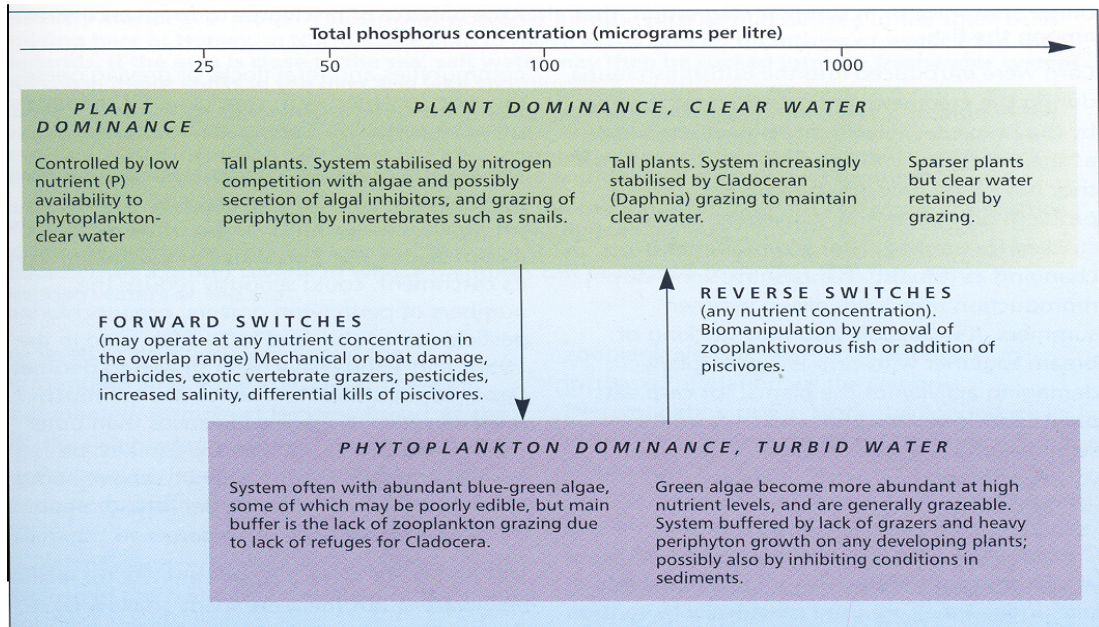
Total phosphorus concentration (micrograms per litre)

25 50 100 1000

PLANT DOMINANCE

PLANT DOMINANCE, CLEAR WATER

Controlled by low nutrient (P) availability to phytoplankton-clear water

Tall plants. System stabilised by nitrogen competition with algae and possibly secretion of algal inhibitors, and grazing of periphyton by invertebrates such as snails.

Tall plants. System increasingly stabilised by Cladoceran (Daphnia) grazing to maintain clear water.

Sparser plants but clear water retained by grazing.

FORWARD SWITCHES
(may operate at any nutrient concentration in the overlap range) Mechanical or boat damage, herbicides, exotic vertebrate grazers, pesticides, increased salinity, differential kills of piscivores.

REVERSE SWITCHES
(any nutrient concentration). Biomanipulation by removal of zooplanktivorous fish or addition of piscivores.

PHYTOPLANKTON DOMINANCE, TURBID WATER

System often with abundant blue-green algae, some of which may be poorly edible, but main buffer is the lack of zooplankton grazing due to lack of refuges for Cladocera.

Green algae become more abundant at high nutrient levels, and are generally grazeable. System buffered by lack of grazers and heavy periphyton growth on any developing plants; possibly also by inhibiting conditions in sediments.